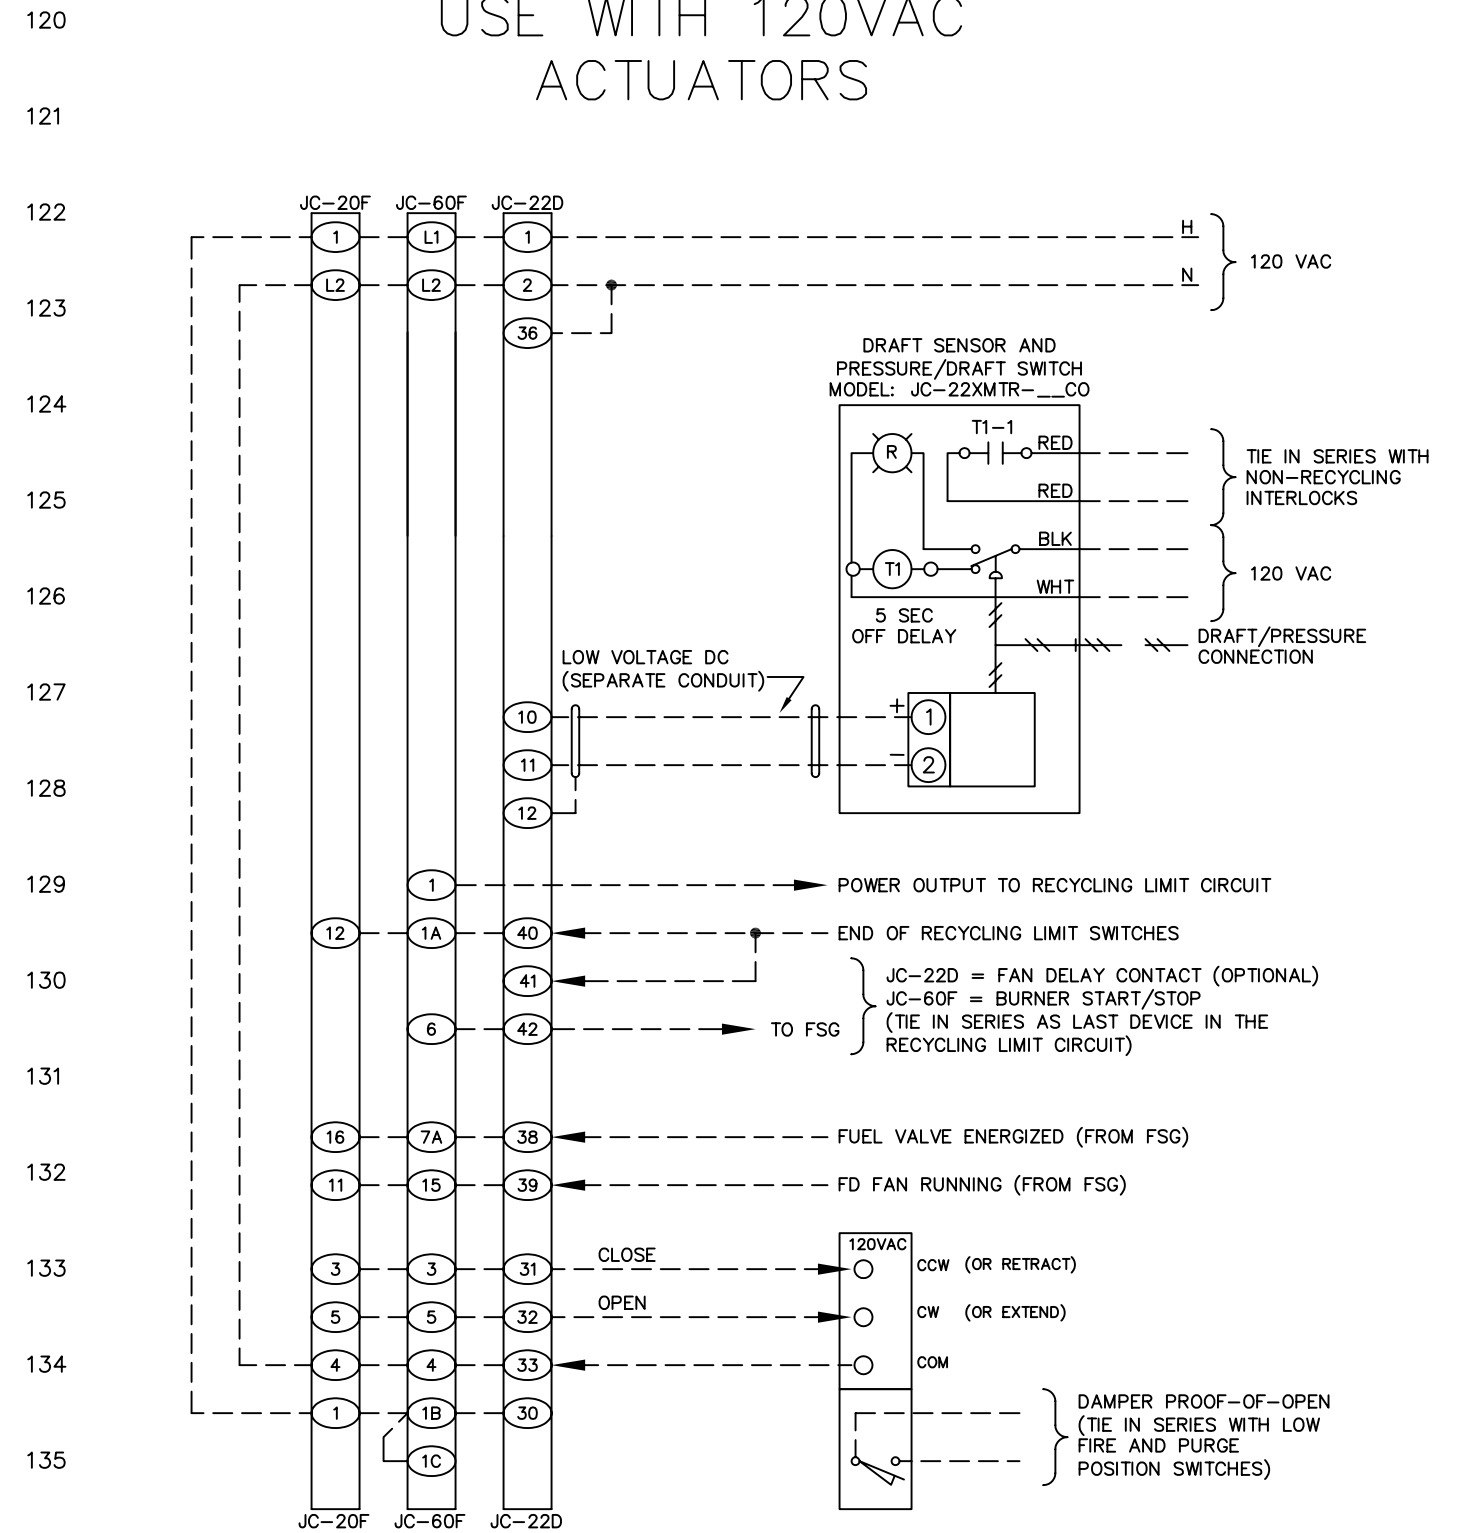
120

USE WITH 120VAC ACTUATORS

121

122

JC-20F JC-60F JC-22D

1 L1 1

H

120 VAC

123

L2 L2 2

N

36

DRAFT SENSOR AND PRESSURE/DRAFT SWITCH MODEL: JC-22XMTR-__CO

124

T1-1

R

RED

TIE IN SERIES WITH NON-RECYCLING INTERLOCKS

125

RED

BLK

126

T1

WHT

120 VAC

5 SEC OFF DELAY

DRAFT/PRESSURE CONNECTION

127

LOW VOLTAGE DC (SEPARATE CONDUIT)

10

+ 1

128

11

- 2

12

129

1

POWER OUTPUT TO RECYCLING LIMIT CIRCUIT

12 1A 40

END OF RECYCLING LIMIT SWITCHES

130

41

JC-22D = FAN DELAY CONTACT (OPTIONAL)
JC-60F = BURNER START/STOP
(TIE IN SERIES AS LAST DEVICE IN THE RECYCLING LIMIT CIRCUIT)

6 42

TO FSG

131

16 7A 38

FUEL VALVE ENERGIZED (FROM FSG)

132

11 15 39

FD FAN RUNNING (FROM FSG)

133

120VAC

3 3 31

CLOSE

CCW (OR RETRACT)

5 5 32

OPEN

CW (OR EXTEND)

134

4 4 33

COM

1 1B 30

DAMPER PROOF-OF-OPEN (TIE IN SERIES WITH LOW FIRE AND PURGE POSITION SWITCHES)

135

1C

JC-20F JC-60F JC-22D